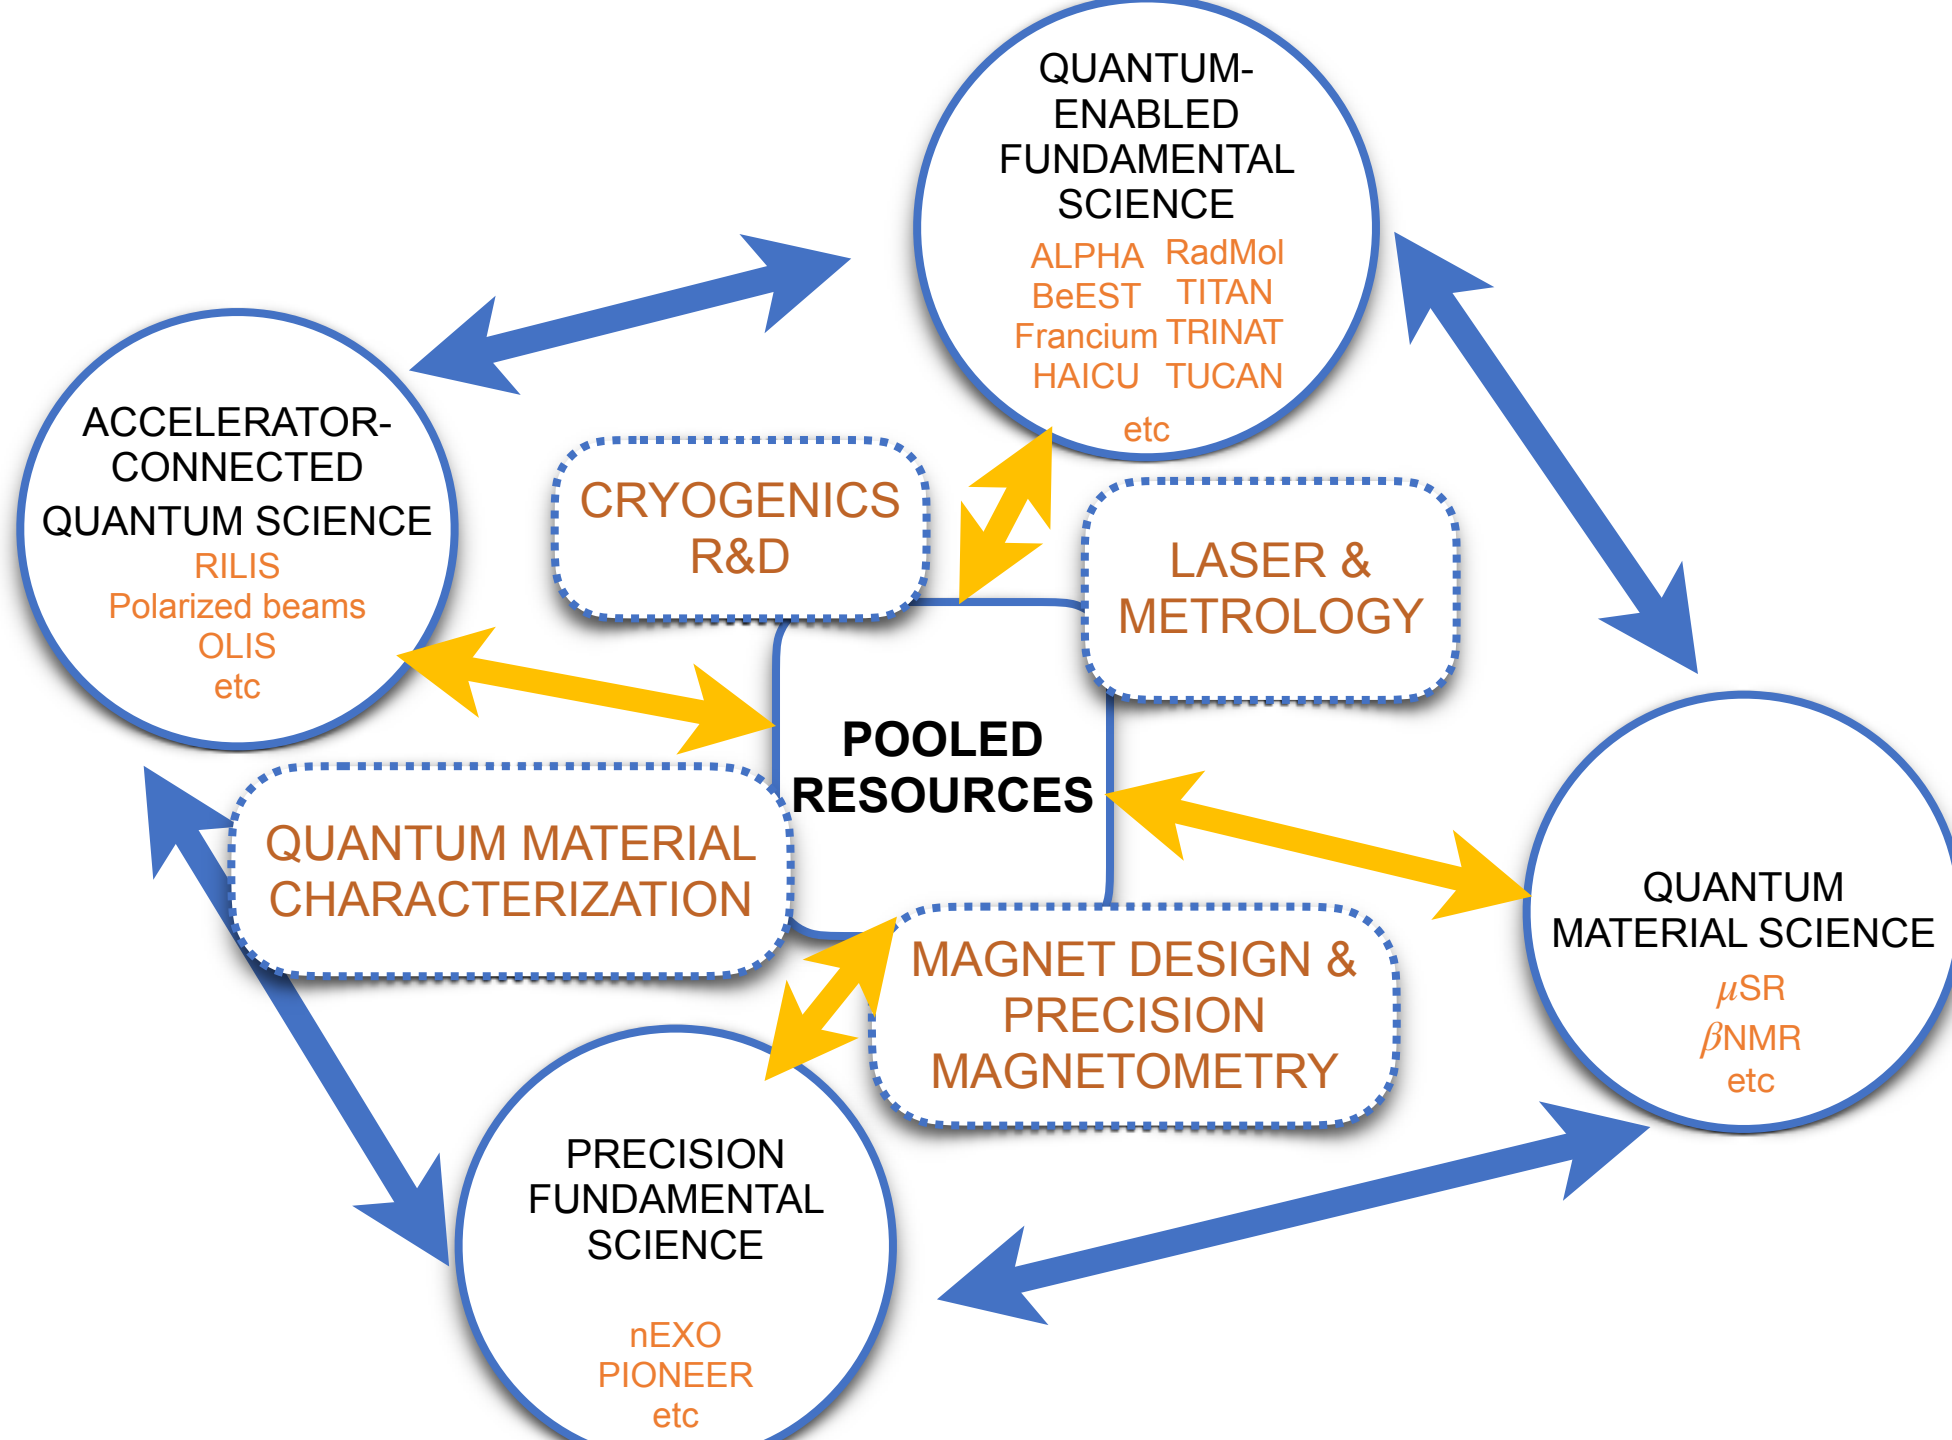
QUANTUM-ENABLED FUNDAMENTAL SCIENCE

ALPHA RadMol
BeEST TITAN
Francium TRINAT
HAICU TUCAN

etc

ACCELERATOR-CONNECTED QUANTUM SCIENCE

RILIS
Polarized beams
OLIS
etc

CRYOGENICS R&D

LASER & METROLOGY

POOLED RESOURCES

QUANTUM MATERIAL CHARACTERIZATION

MAGNET DESIGN & PRECISION MAGNETOMETRY

QUANTUM MATERIAL SCIENCE

$\mu$SR
$\beta$NMR
etc

PRECISION FUNDAMENTAL SCIENCE

nEXO
PIONEER
etc